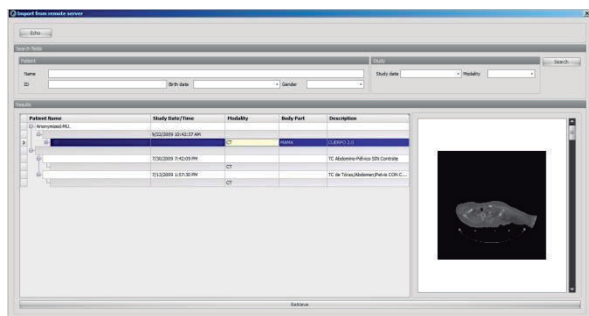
Import from remote server

Echo

Search fields

Patient

Name

ID

Birth date

Gender

Study

Study date

Modality

Search

Results

| Patient Name | Study Date/Time | Modality | Body Part | Description |
|---|---|---|---|---|
| Anonymized MG. | | | | |
| | 9/22/2009 10:42:37 AM | | | |
| | | CT | MAMA | CUERPO 1.0 |
| | 7/30/2009 7:42:09 PM | | | TC Abdomino-Pelvico SIN Contraste |
| | | CT | | |
| | 7/13/2009 1:57:30 PM | | | TC de Torax/Abdomen/Pelvis CON C... |
| | | CT | | |

Retrieve